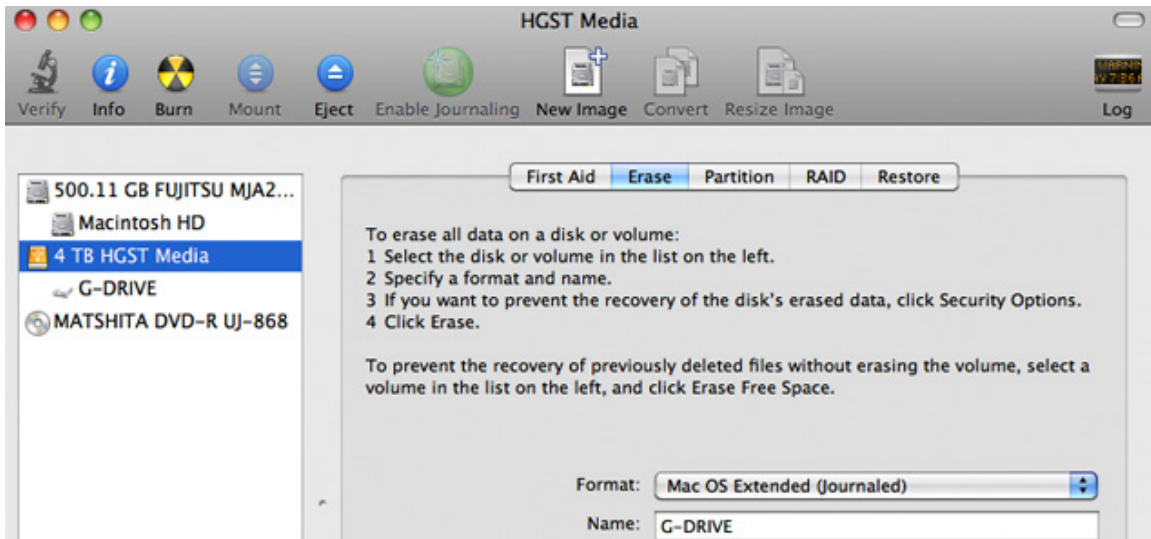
HGST Media

Verify Info Burn Mount Eject Enable Journaling New Image Convert Resize Image Log

500.11 GB FUJITSU MJA2...
Macintosh HD
4 TB HGST Media
G-DRIVE
MATSHITA DVD-R UJ-868

First Aid Erase Partition RAID Restore

To erase all data on a disk or volume:
1 Select the disk or volume in the list on the left.
2 Specify a format and name.
3 If you want to prevent the recovery of the disk's erased data, click Security Options.
4 Click Erase.

To prevent the recovery of previously deleted files without erasing the volume, select a volume in the list on the left, and click Erase Free Space.

Format: Mac OS Extended (Journaled)
Name: G-DRIVE